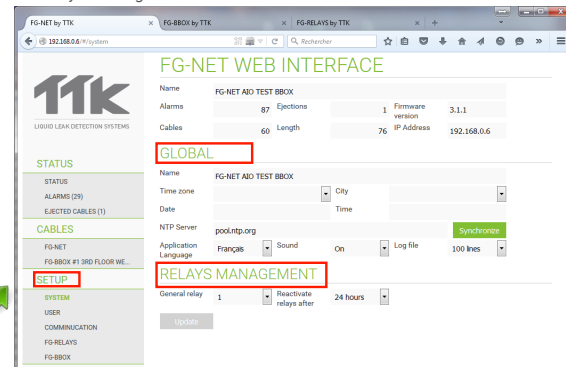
FG-NET by TTK
FG-BBOX by TTK
FG-RELAYS by TTK
192.168.0.6/#/system
Rechercher

TTK
LIQUID LEAK DETECTION SYSTEMS

STATUS
STATUS
ALARMS (29)
EJECTED CABLES (1)
CABLES
FG-NET
FG-BBOX #1 3RD FLOOR WE...
SETUP
SYSTEM
USER
COMMUNICATION
FG-RELAYS
FG-BBOX

FG-NET WEB INTERFACE

| Name | FG-NET AIO TEST BBOX | | | | |
|---|---|---|---|---|---|
| Alarms | 87 | Ejections | 1 | Firmware version | 3.1.1 |
| Cables | 60 | Length | 76 | IP Address | 192.168.0.6 |

GLOBAL

Name FG-NET AIO TEST BBOX
Time zone
City
Date
Time
NTP Server pool.ntp.org
Synchronize
Application Language Français
Sound On
Log file 100 lines

RELAYS MANAGEMENT

General relay 1
Reactivate relays after 24 hours

Update